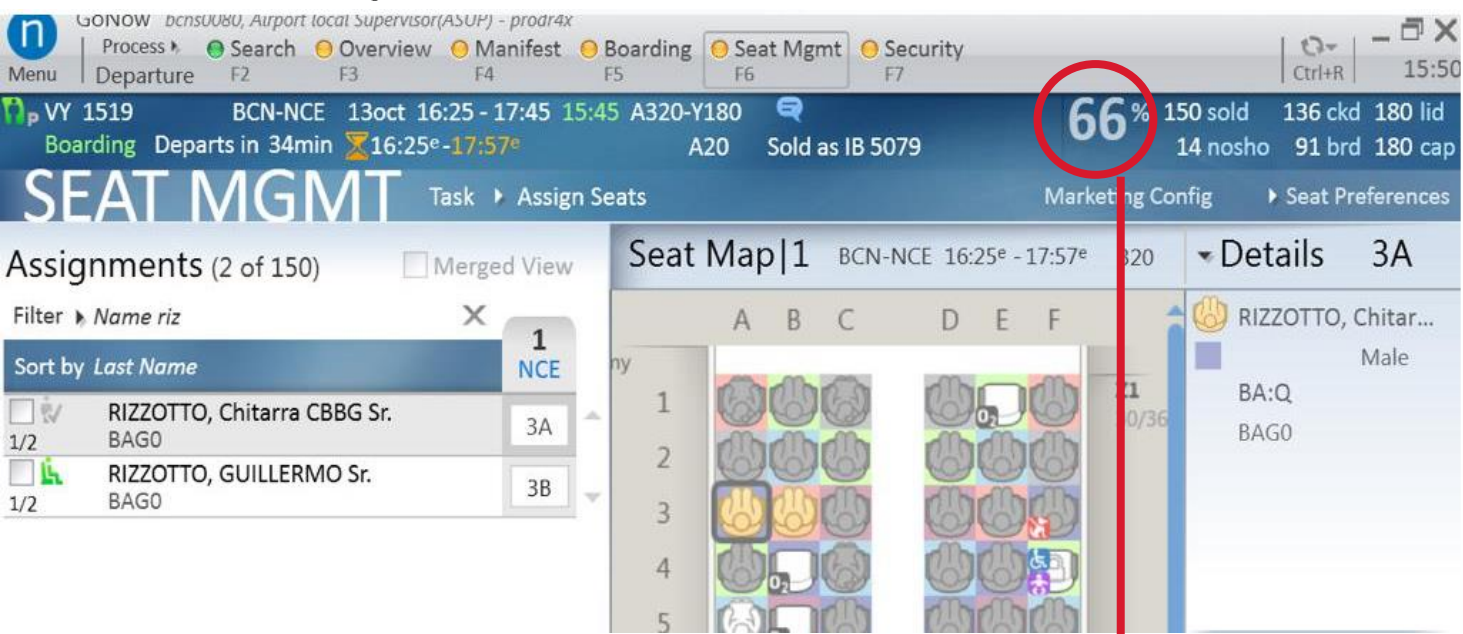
n
Menu

GoNow bcns0080, Airport local Supervisor(ASUP) - prodr4x

Process ▸ Departure
Search F2
Overview F3
Manifest F4
Boarding F5
Seat Mgmt F6
Security F7

Ctrl+R
15:50

VY 1519 BCN-NCE 13oct 16:25 - 17:45 15:45 A320-Y180
Boarding Departs in 34min 16:25$^{e}$-17:57$^{e}$ A20 Sold as IB 5079

66% 150 sold 136 ckd 180 lid
14 nosho 91 brd 180 cap

SEAT MGMT Task ▸ Assign Seats
Market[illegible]ng Config ▸ Seat Preferences

Assignments (2 of 150)
Merged View

Filter ▸ Name riz

Sort by Last Name
1
NCE

1/2 RIZZOTTO, Chitarra CBBG Sr. BAG0 3A
1/2 RIZZOTTO, GUILLERMO Sr. BAG0 3B

Seat Map|1 BCN-NCE 16:25$^{e}$ - 17:57$^{e}$ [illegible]320

A B C D E F
1
2
3
4
5

Details 3A
RIZZOTTO, Chitar...
Male
BA:Q
BAG0